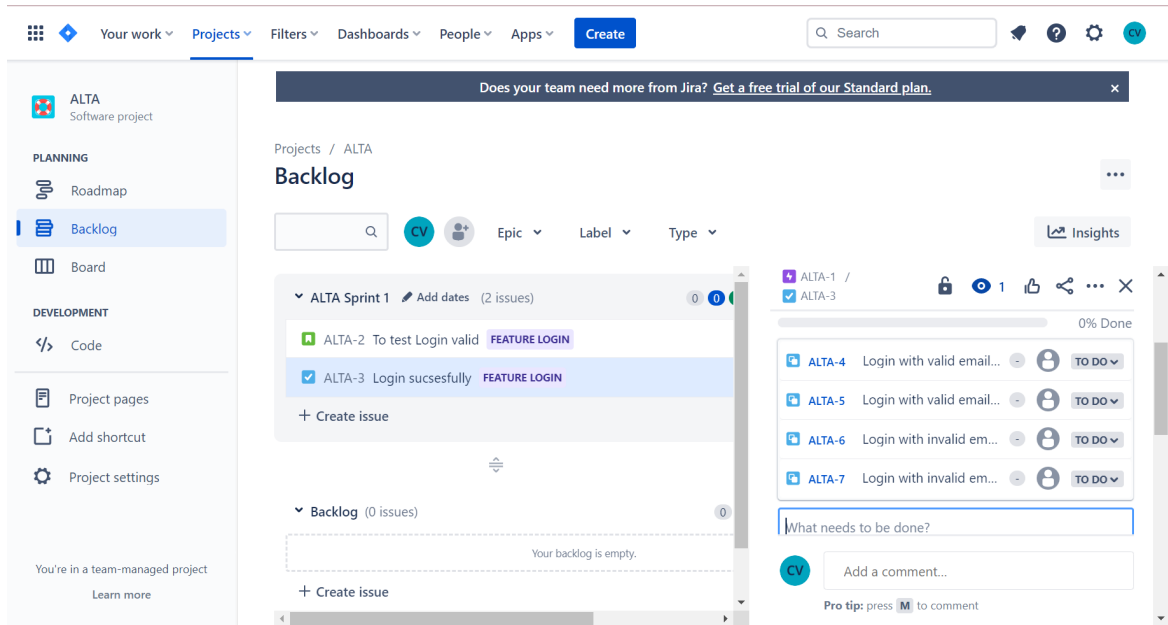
Your work Projects Filters Dashboards People Apps Create

Search

CV

ALTA
Software project

PLANNING

Roadmap

Backlog

Board

DEVELOPMENT

Code

Project pages

Add shortcut

Project settings

You're in a team-managed project

Learn more

Does your team need more from Jira? Get a free trial of our Standard plan. ×

Projects / ALTA

Backlog

...

CV

Epic

Label

Type

Insights

ALTA Sprint 1 Add dates (2 issues) 0 0

ALTA-2 To test Login valid FEATURE LOGIN

ALTA-3 Login sucsesfully FEATURE LOGIN

+ Create issue

Backlog (0 issues) 0

Your backlog is empty.

+ Create issue

ALTA-1 /
ALTA-3

1

0% Done

ALTA-4 Login with valid email... - TO DO

ALTA-5 Login with valid email... - TO DO

ALTA-6 Login with invalid em... - TO DO

ALTA-7 Login with invalid em... - TO DO

What needs to be done?

CV

Add a comment...

Pro tip: press M to comment